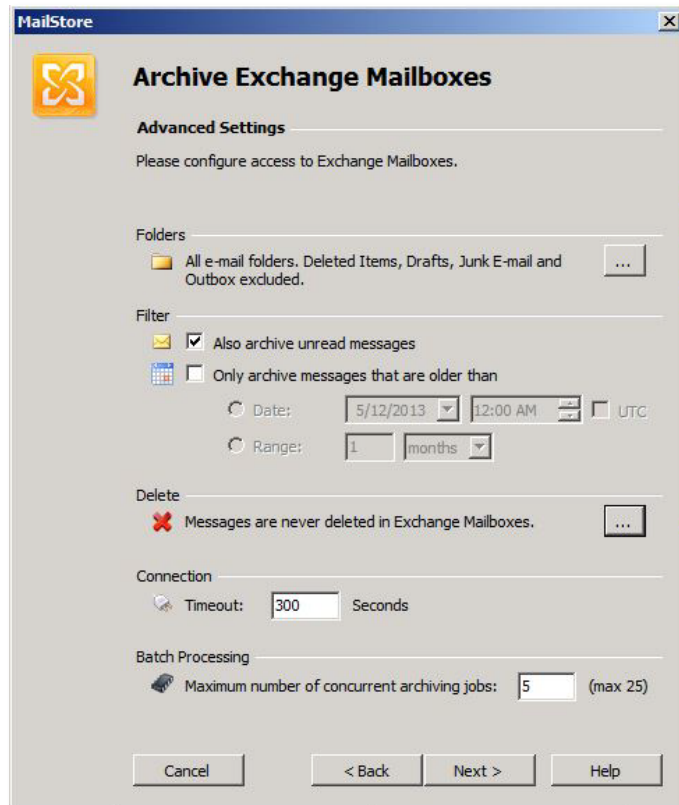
MailStore

Archive Exchange Mailboxes

Advanced Settings

Please configure access to Exchange Mailboxes.

Folders

All e-mail folders. Deleted Items, Drafts, Junk E-mail and Outbox excluded.

...

Filter

Also archive unread messages

Only archive messages that are older than

Date: 5/12/2013 12:00 AM UTC

Range: 1 months

Delete

Messages are never deleted in Exchange Mailboxes.

...

Connection

Timeout: 300 Seconds

Batch Processing

Maximum number of concurrent archiving jobs: 5 (max 25)

Cancel

< Back

Next >

Help